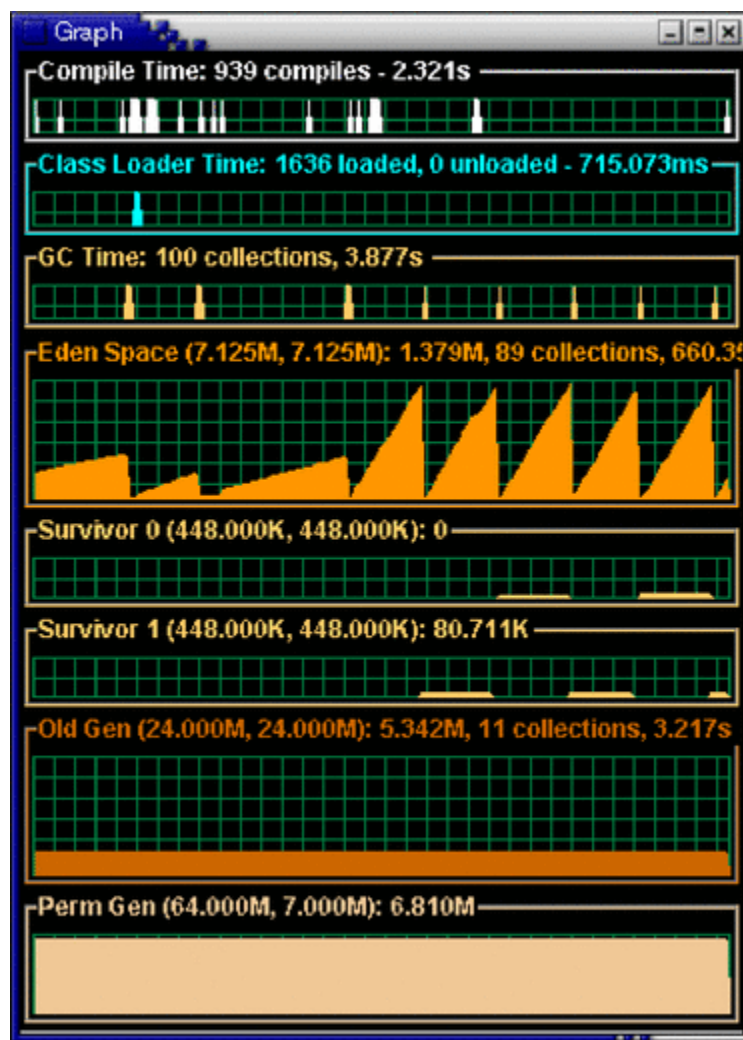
Graph

Compile Time: 939 compiles - 2.321s

Class Loader Time: 1636 loaded, 0 unloaded - 715.073ms

GC Time: 100 collections, 3.877s

Eden Space (7.125M, 7.125M): 1.379M, 89 collections, 660.3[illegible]

Survivor 0 (448.000K, 448.000K): 0

Survivor 1 (448.000K, 448.000K): 80.711K

Old Gen (24.000M, 24.000M): 5.342M, 11 collections, 3.217s

Perm Gen (64.000M, 7.000M): 6.810M